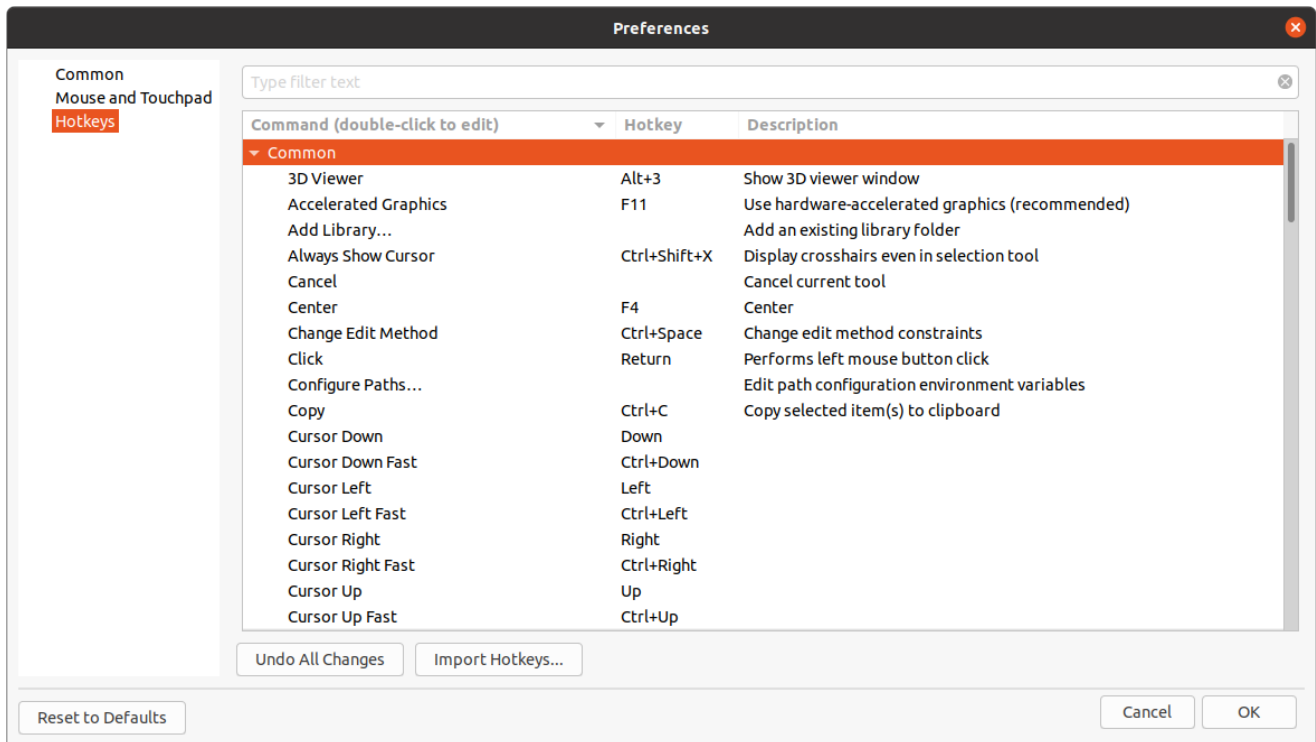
Preferences

Common
Mouse and Touchpad
Hotkeys

Type filter text

| Command (double-click to edit) | Hotkey | Description |
|---|---|---|
| Common | | |
| 3D Viewer | Alt+3 | Show 3D viewer window |
| Accelerated Graphics | F11 | Use hardware-accelerated graphics (recommended) |
| Add Library... | | Add an existing library folder |
| Always Show Cursor | Ctrl+Shift+X | Display crosshairs even in selection tool |
| Cancel | | Cancel current tool |
| Center | F4 | Center |
| Change Edit Method | Ctrl+Space | Change edit method constraints |
| Click | Return | Performs left mouse button click |
| Configure Paths... | | Edit path configuration environment variables |
| Copy | Ctrl+C | Copy selected item(s) to clipboard |
| Cursor Down | Down | |
| Cursor Down Fast | Ctrl+Down | |
| Cursor Left | Left | |
| Cursor Left Fast | Ctrl+Left | |
| Cursor Right | Right | |
| Cursor Right Fast | Ctrl+Right | |
| Cursor Up | Up | |
| Cursor Up Fast | Ctrl+Up | |

Undo All Changes
Import Hotkeys...

Reset to Defaults
Cancel
OK